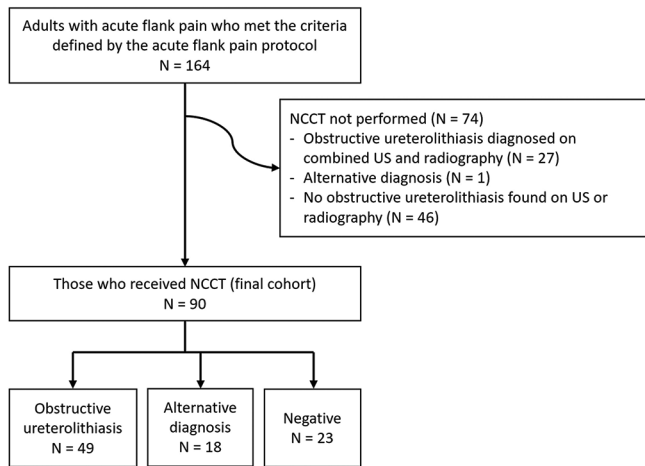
Adults with acute flank pain who met the criteria defined by the acute flank pain protocol
N = 164

NCCT not performed (N = 74)
- Obstructive ureterolithiasis diagnosed on combined US and radiography (N = 27)
- Alternative diagnosis (N = 1)
- No obstructive ureterolithiasis found on US or radiography (N = 46)

Those who received NCCT (final cohort)
N = 90

Obstructive ureterolithiasis
N = 49

Alternative diagnosis
N = 18

Negative
N = 23